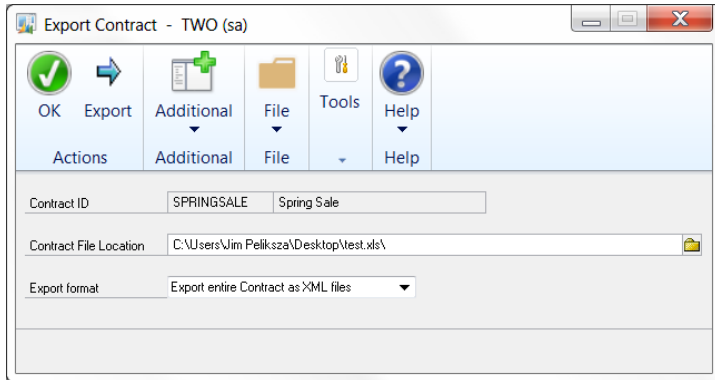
Export Contract - TWO (sa)

OK
Export
Additional
File
Tools
Help

Actions
Additional
File
Help

Contract ID
SPRINGSALE
Spring Sale

Contract File Location
C:\Users\Jim Peliksza\Desktop\test.xls\

Export format
Export entire Contract as XML files